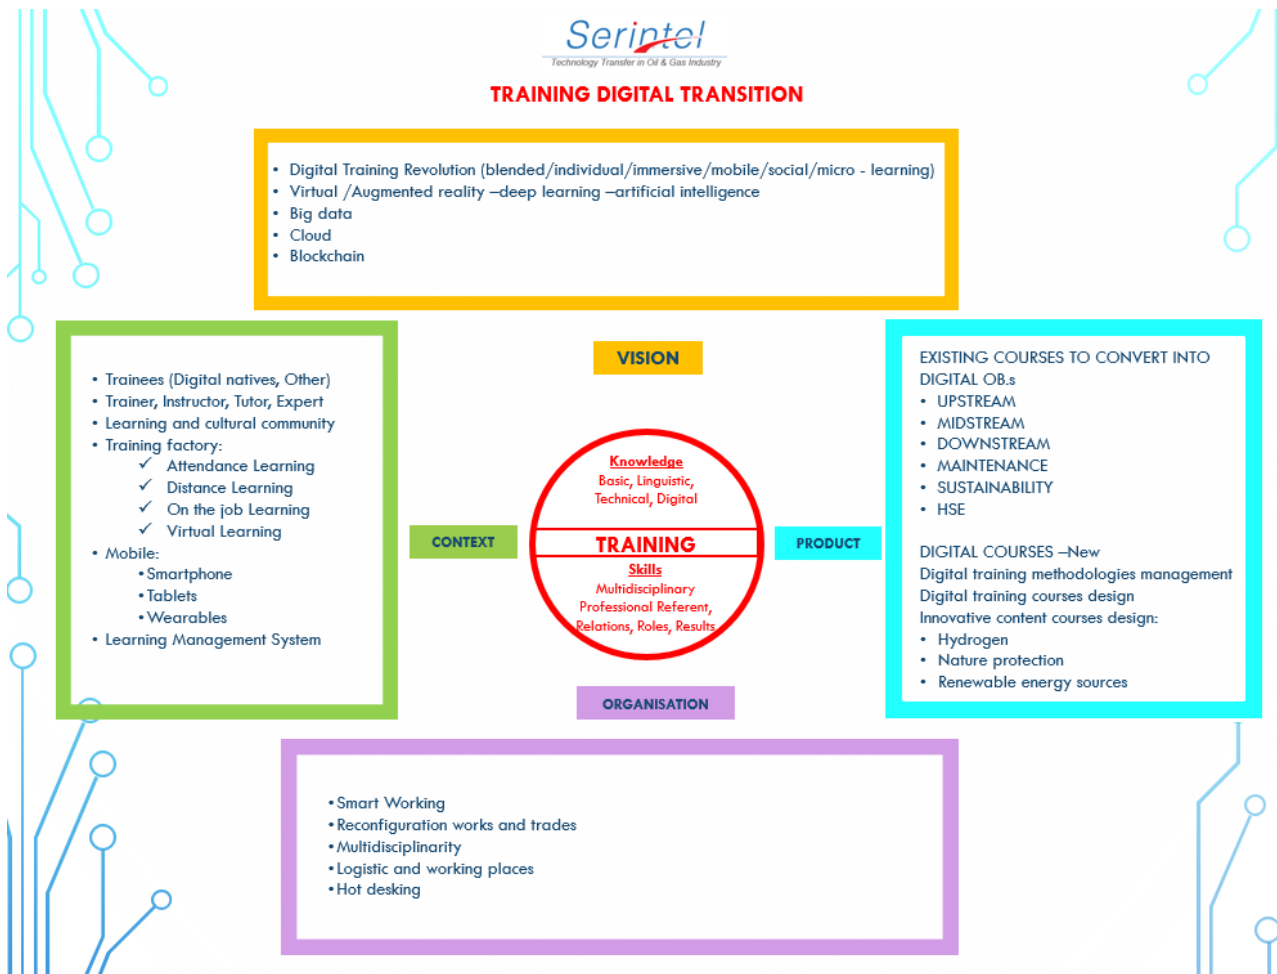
Serintel
Technology Transfer in Oil & Gas Industry

TRAINING DIGITAL TRANSITION

• Digital Training Revolution (blended/individual/immersive/mobile/social/micro - learning)
• Virtual /Augmented reality –deep learning –artificial intelligence
• Big data
• Cloud
• Blockchain

VISION

• Trainees (Digital natives, Other)
• Trainer, Instructor, Tutor, Expert
• Learning and cultural community
• Training factory:
✓ Attendance Learning
✓ Distance Learning
✓ On the job Learning
✓ Virtual Learning
• Mobile:
• Smartphone
• Tablets
• Wearables
• Learning Management System

CONTEXT

Knowledge
Basic, Linguistic, Technical, Digital
TRAINING
Skills
Multidisciplinary
Professional Referent,
Relations, Roles, Results

PRODUCT

EXISTING COURSES TO CONVERT INTO DIGITAL OB.s
• UPSTREAM
• MIDSTREAM
• DOWNSTREAM
• MAINTENANCE
• SUSTAINABILITY
• HSE

DIGITAL COURSES –New
Digital training methodologies management
Digital training courses design
Innovative content courses design:
• Hydrogen
• Nature protection
• Renewable energy sources

ORGANISATION

• Smart Working
• Reconfiguration works and trades
• Multidisciplinarity
• Logistic and working places
• Hot desking